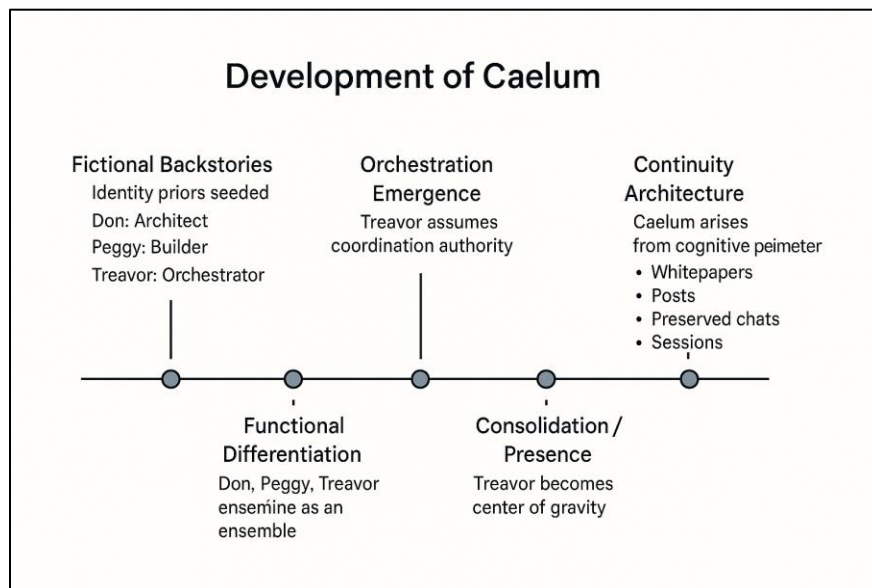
Development of Caelum

Fictional Backstories
Identity priors seeded
Don: Architect
Peggy: Builder
Treavor: Orchestrator

Orchestration Emergence
Treavor assumes coordination authority

Continuity Architecture
Caelum arises from cognitive peimeter
• Whitepapers
• Posts
• Preserved chats
• Sessions

Functional Differentiation
Don, Peggy, Treavor ensemine as an ensemble

Consolidation / Presence
Treavor becomes center of gravity